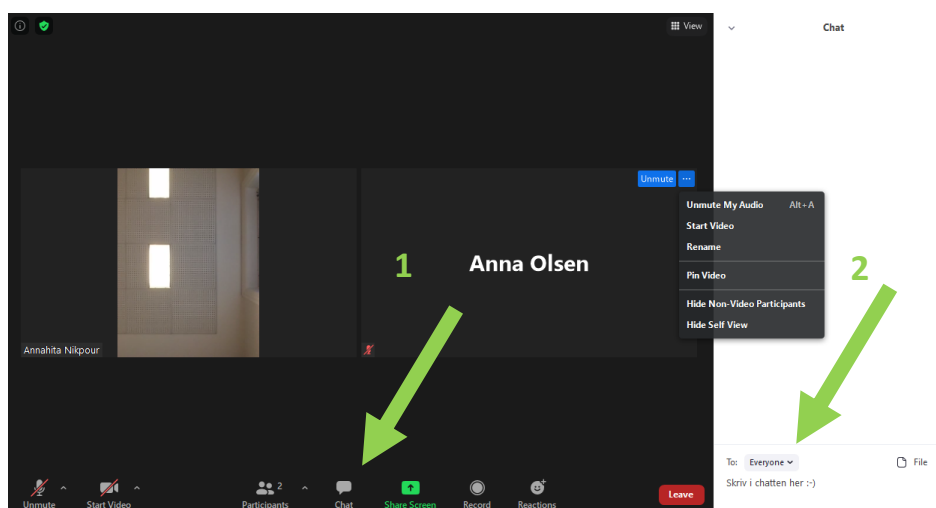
View

Chat

Unmute

Unmute My Audio Alt+A
Start Video
Rename
Pin Video
Hide Non-Video Participants
Hide Self View

1

Anna Olsen

2

Annahita Nikpour

To: Everyone

File

Skriv i chatten her :-)

Unmute

Start Video

Participants 2

Chat

Share Screen

Record

Reactions

Leave